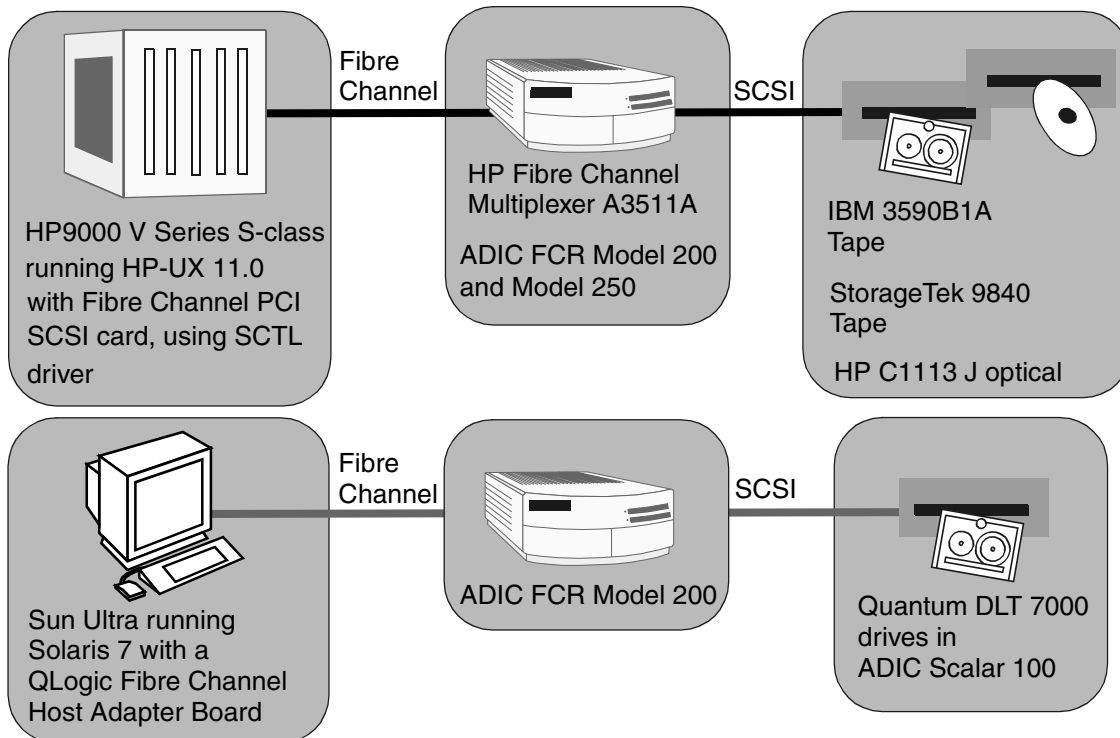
HP9000 V Series S-class running HP-UX 11.0 with Fibre Channel PCI SCSI card, using SCTL driver

Fibre Channel

HP Fibre Channel Multiplexer A3511A

ADIC FCR Model 200 and Model 250

SCSI

IBM 3590B1A Tape

StorageTek 9840 Tape

HP C1113 J optical

Sun Ultra running Solaris 7 with a QLogic Fibre Channel Host Adapter Board

Fibre Channel

ADIC FCR Model 200

SCSI

Quantum DLT 7000 drives in ADIC Scalar 100